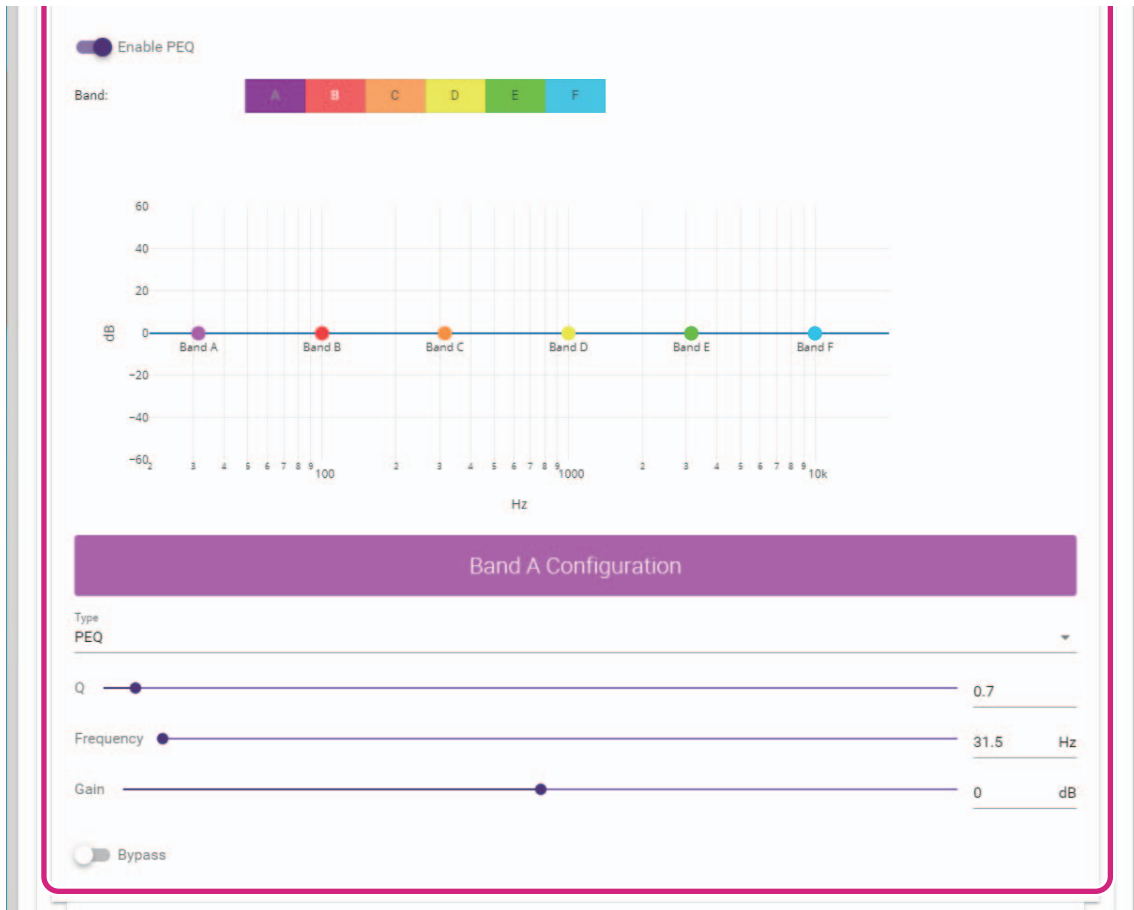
Enable PEQ

Band: A B C D E F

60
40
20
0
−20
−40
−60
dB

Band A Band B Band C Band D Band E Band F

2 3 4 5 6 7 8 9 100 2 3 4 5 6 7 8 9 1000 2 3 4 5 6 7 8 9 10k

Hz

Band A Configuration

Type
PEQ

Q 0.7

Frequency 31.5 Hz

Gain 0 dB

Bypass